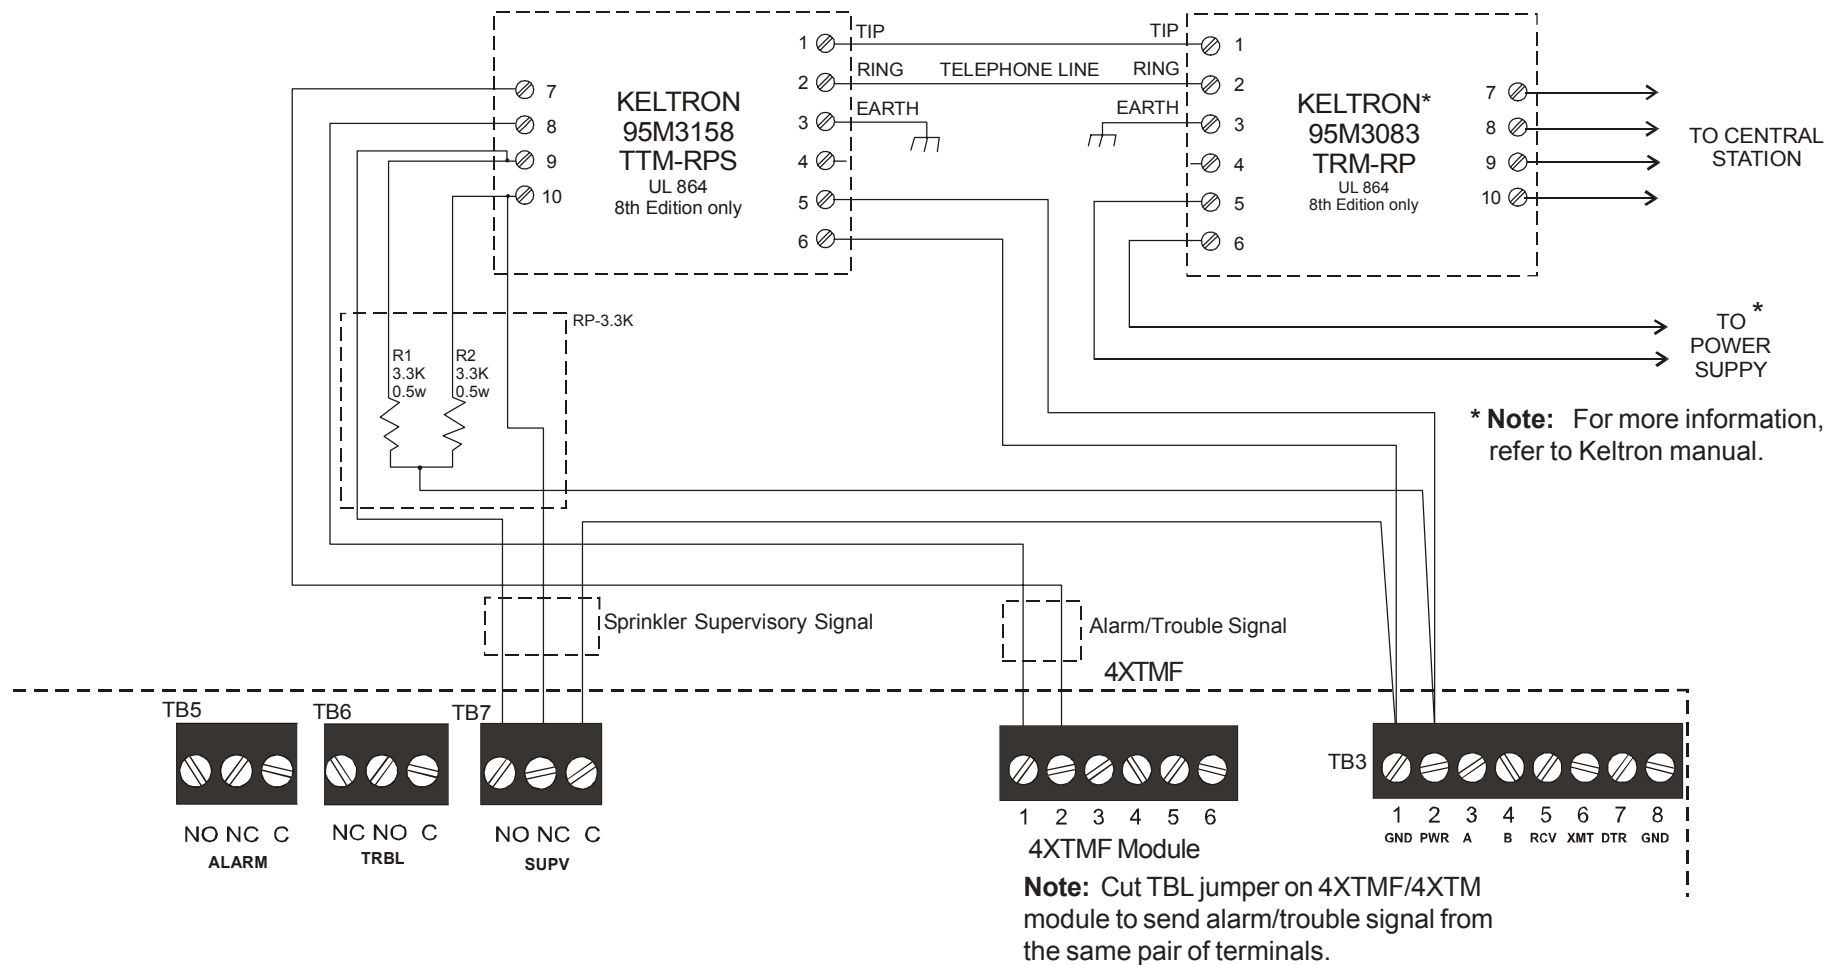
KELTRON
95M3158
TTM-RPS
UL 864
8th Edition only

7
8
9
10

1 TIP
2 RING
3 EARTH
4
5
6

TELEPHONE LINE

TIP 1
RING 2
EARTH 3
4
5
6

KELTRON*
95M3083
TRM-RP
UL 864
8th Edition only

7
8
9
10

TO CENTRAL STATION

RP-3.3K

R1
3.3K
0.5w

R2
3.3K
0.5w

TO *
POWER
SUPPY

* **Note:** For more information, refer to Keltron manual.

Sprinkler Supervisory Signal

Alarm/Trouble Signal

4XTMF

TB5
NO NC C
ALARM

TB6
NC NO C
TRBL

TB7
NO NC C
SUPV

1 2 3 4 5 6
4XTMF Module

TB3
1 GND 2 PWR 3 A 4 B 5 RCV 6 XMT 7 DTR 8 GND

**Note:** Cut TBL jumper on 4XTMF/4XTM module to send alarm/trouble signal from the same pair of terminals.